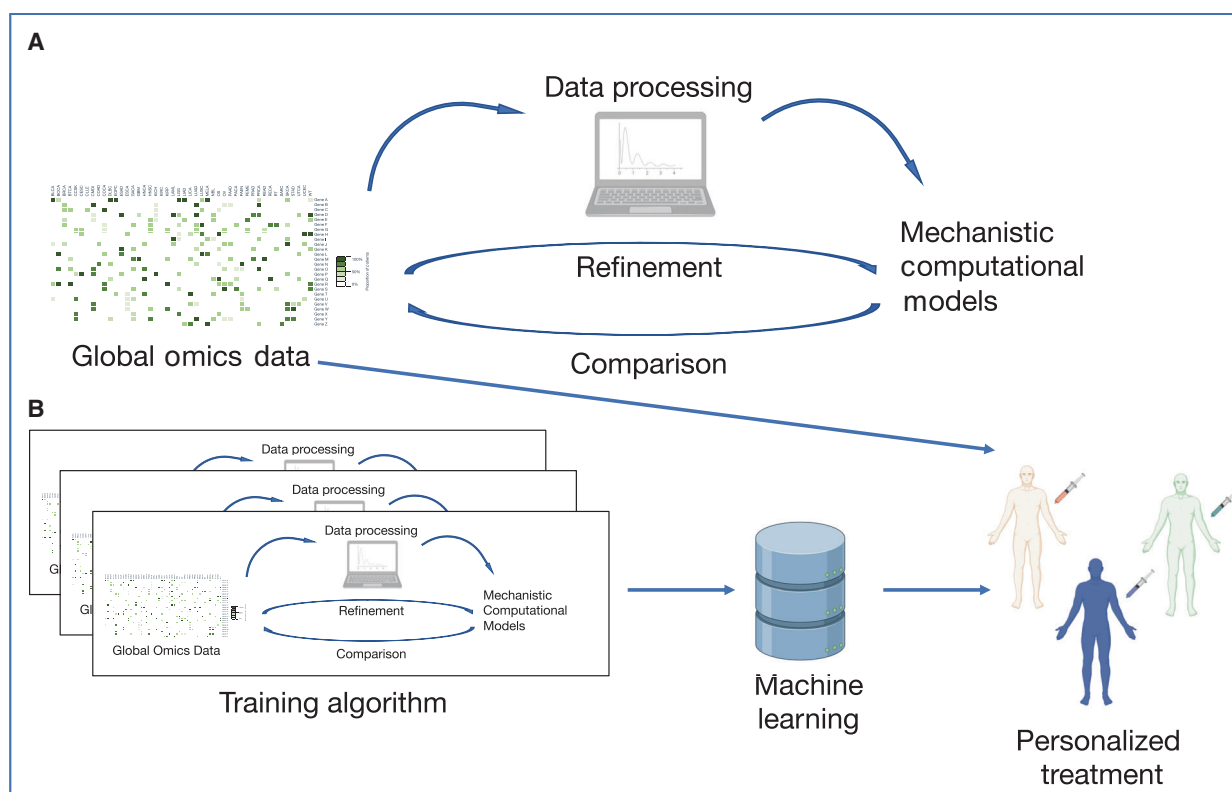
A

Data processing

Mechanistic computational models

Refinement

Comparison

Global omics data

Gene A
Gene B
Gene C
Gene D
Gene E
Gene F
Gene G
Gene H
Gene I
Gene J
Gene K
Gene L
Gene M
Gene N
Gene O
Gene P
Gene Q
Gene R
Gene S
Gene T
Gene U
Gene V
Gene W
Gene X
Gene Y
Gene Z

100%
50%
0%

B

Data processing

Data processing

Data processing

Mechanistic Computational Models

Refinement

Comparison

Global Omics Data

Gl

Gl

Training algorithm

Machine learning

Personalized treatment